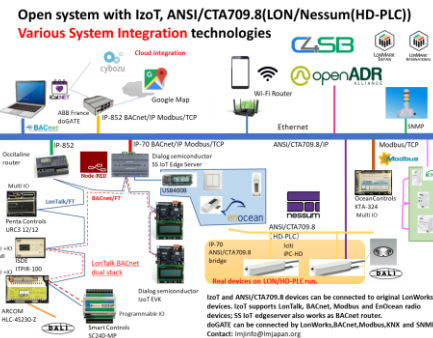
Open system with IzoT, ANSI/CTA709.8(LON/Nessum(HD-PLC))
Various System Integration technologies

Cloud integration
cybozu
Google Map
ABB France doGATE
BACnet
IP-852 BACnet/IP Modbus/TCP
Wi-Fi Router
openADR ALLIANCE
CSB
LonMark
Ethernet
SNMP
IP-852
Occitaline router
IP-70 BACnet/IP Modbus/TCP
Node-RED
Dialog semiconductor SS IoT Edge Server
ANSI/CTA709.8/IP
Modbus/TCP
Modbus
Multi IO
LonTalk/FT
BACnet/FT
USB400B
enocean
nessum
OceanControls KTA-324 Multi IO
Penta Controls URC3 12/12
LonTalk BACnet dual stack
ISDE ITPIR-100
ANSI/CTA709.8 HD-PLC)
IP-70 ANSI/CTA709.8 bridge
Ichi iPC-HD
Real devices on LON/HD-PLC run.
ARCOM HLC-4S230-Z
DALI
Smart Controls SC240-MP
Programmable IO
Dialog semiconductor IzoT EVK
DALI
IzoT and ANSI/CTA709.8 devices can be connected to original LonWorks devices. IzoT supports LonTalk, BACnet, Modbus and EnOcean radio devices; SS IoT edgeserver also works as BACnet router.
doGATE can be connected by LonWorks,BACnet,Modbus,KNX and SNMP
Contact: lmjinfo@lmjapan.org